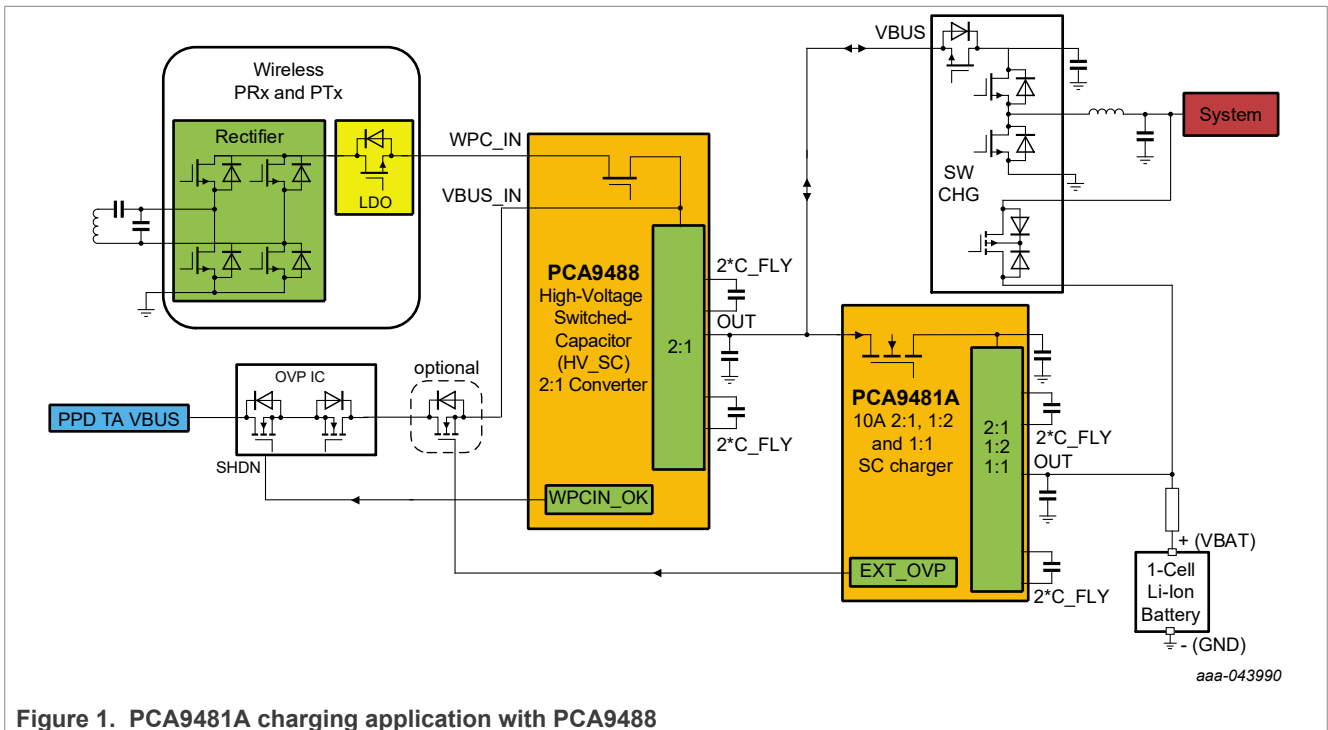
Wireless
PRx and PTx

Rectifier

LDO

WPC_IN

VBUS_IN

VBUS

System

SW
CHG

PCA9488
High-Voltage
Switched-
Capacitor
(HV_SC)
2:1 Converter

2:1

2*C_FLY

OUT

2*C_FLY

WPCIN_OK

OVP IC

optional

PPD TA VBUS

SHDN

PCA9481A
10A 2:1, 1:2
and 1:1
SC charger

2:1
1:2
1:1

2*C_FLY

OUT

EXT_OVP

2*C_FLY

+ (VBAT)

1-Cell
Li-Ion
Battery

- (GND)

aaa-043990

Figure 1. PCA9481A charging application with PCA9488